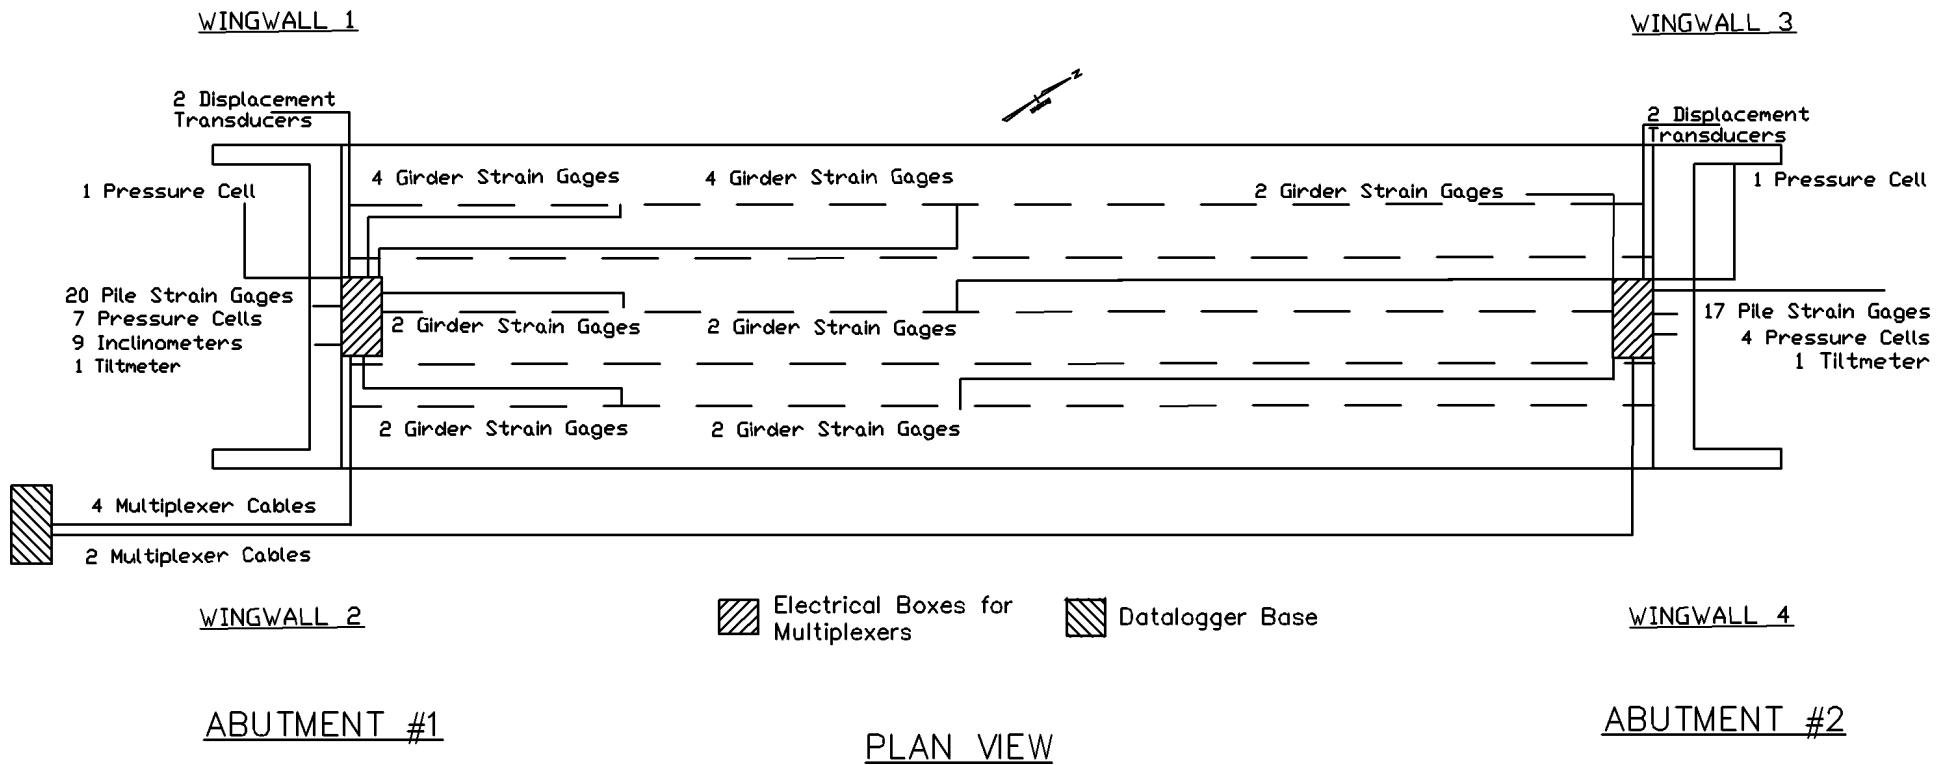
WINGWALL 1

WINGWALL 3

N

2 Displacement Transducers

2 Displacement Transducers

1 Pressure Cell

4 Girder Strain Gages

4 Girder Strain Gages

2 Girder Strain Gages

1 Pressure Cell

20 Pile Strain Gages
7 Pressure Cells
9 Inclinometers
1 Tiltmeter

2 Girder Strain Gages

2 Girder Strain Gages

17 Pile Strain Gages
4 Pressure Cells
1 Tiltmeter

2 Girder Strain Gages

2 Girder Strain Gages

4 Multiplexer Cables

2 Multiplexer Cables

WINGWALL 2

Electrical Boxes for Multiplexers

Datalogger Base

WINGWALL 4

ABUTMENT #1

ABUTMENT #2

PLAN VIEW